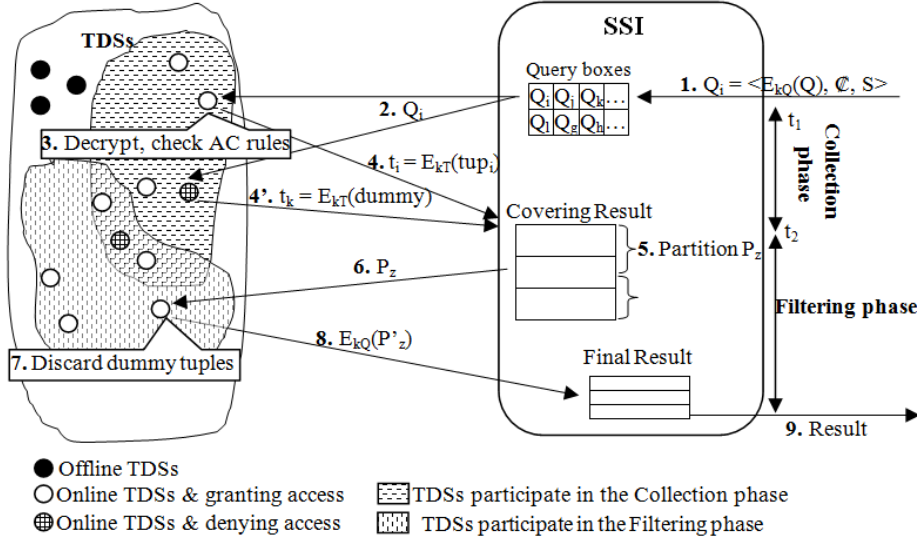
TDSs

SSI

Query boxes

| $Q_i$ | $Q_j$ | $Q_k$ | … |
|---|---|---|---|
| $Q_l$ | $Q_g$ | $Q_h$ | … |

1. $Q_i = <E_{kQ}(Q), ℂ, S>$

2. $Q_i$

3. Decrypt, check AC rules

4. $t_i = E_{kT}(tup_i)$

4'. $t_k = E_{kT}(dummy)$

$t_1$

Collection phase

$t_2$

Covering Result

5. Partition $P_z$

6. $P_z$

Filtering phase

7. Discard dummy tuples

8. $E_{kQ}(P'_z)$

Final Result

9. Result

Offline TDSs

Online TDSs & granting access

Online TDSs & denying access

TDSs participate in the Collection phase

TDSs participate in the Filtering phase